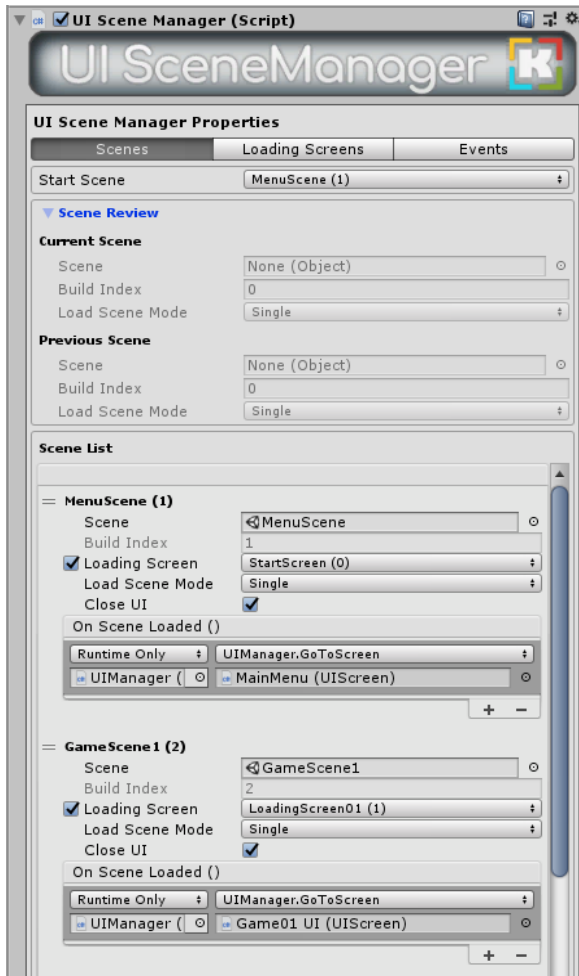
UI Scene Manager (Script)

UI SceneManager K

UI Scene Manager Properties

Scenes | Loading Screens | Events

Start Scene MenuScene (1)

Scene Review

Current Scene
Scene None (Object)
Build Index 0
Load Scene Mode Single

Previous Scene
Scene None (Object)
Build Index 0
Load Scene Mode Single

Scene List

MenuScene (1)
Scene MenuScene
Build Index 1
Loading Screen StartScreen (0)
Load Scene Mode Single
Close UI
On Scene Loaded ()
Runtime Only UIManager.GoToScreen
UIManager ( MainMenu (UIScreen)
+ −

GameScene1 (2)
Scene GameScene1
Build Index 2
Loading Screen LoadingScreen01 (1)
Load Scene Mode Single
Close UI
On Scene Loaded ()
Runtime Only UIManager.GoToScreen
UIManager ( Game01 UI (UIScreen)
+ −